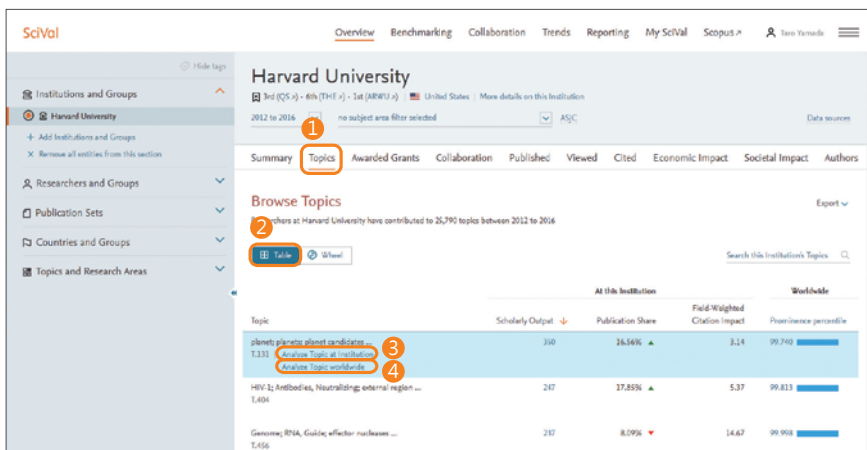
SciVal

Overview Benchmarking Collaboration Trends Reporting My SciVal Scopus ↗ Taro Yamada

Hide tags

Institutions and Groups

Harvard University

+ Add Institutions and Groups

× Remove all entities from this section

Researchers and Groups

Publication Sets

Countries and Groups

Topics and Research Areas

Harvard University

3rd (QS ») - 6th (THE ») - 1st (ARWU ») United States | More details on this Institution

2012 to 2016 1 no subject area filter selected ASJC Data sources

Summary Topics Awarded Grants Collaboration Published Viewed Cited Economic Impact Societal Impact Authors

Browse Topics

Export

2 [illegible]rchers at Harvard University have contributed to 25,790 topics between 2012 to 2016

Table Wheel

Search this Institution's Topics

| Topic | Scholarly Output ↓ | At this Institution Publication Share | Field-Weighted Citation Impact | Worldwide Prominence percentile |
|---|---|---|---|---|
| planet; planets; planet candidates ... T.131 Analyze Topic at Institution 3 Analyze Topic worldwide 4 | 350 | 26.56% ▲ | 3.14 | 99.740 |
| HIV-1; Antibodies, Neutralizing; external region ... T.404 | 247 | 17.85% ▲ | 5.37 | 99.813 |
| Genome; RNA, Guide; effector nucleases ... T.456 | 237 | 8.09% ▼ | 14.67 | 99.998 |